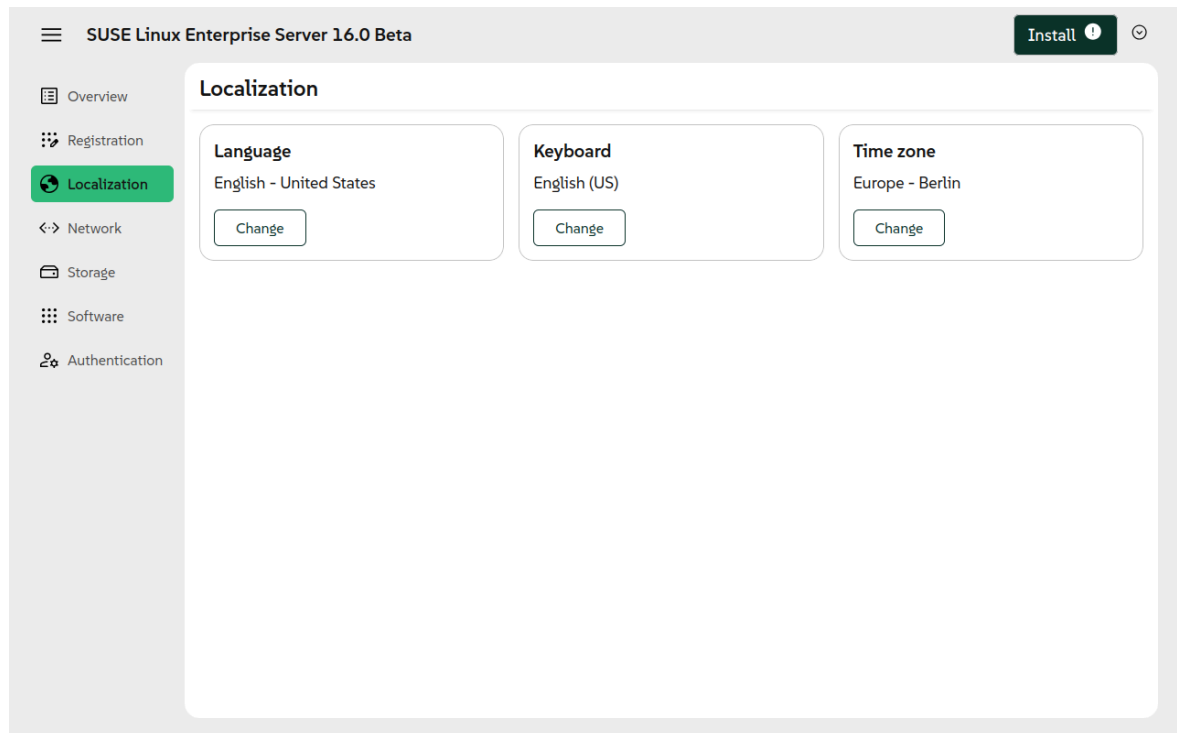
SUSE Linux Enterprise Server 16.0 Beta

Install

Overview
Registration
Localization
Network
Storage
Software
Authentication

Localization

Language
English - United States
Change

Keyboard
English (US)
Change

Time zone
Europe - Berlin
Change